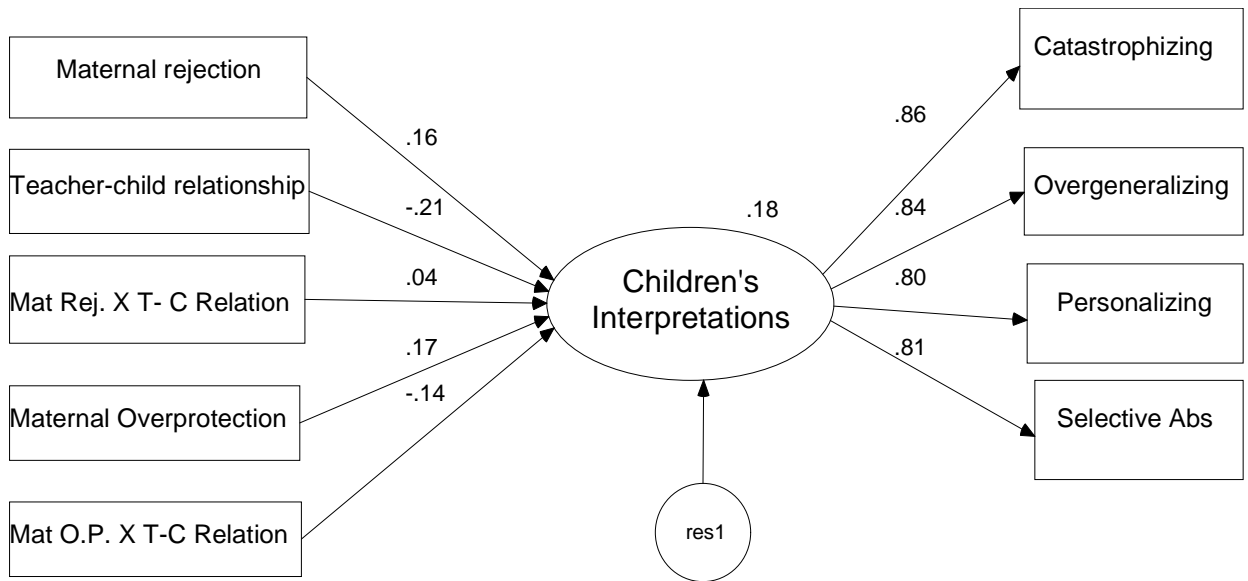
Maternal rejection

Teacher-child relationship

Mat Rej. X T- C Relation

Maternal Overprotection

Mat O.P. X T-C Relation

.16

-.21

.04

.17

-.14

.18

Children's Interpretations

res1

.86

.84

.80

.81

Catastrophizing

Overgeneralizing

Personalizing

Selective Abs